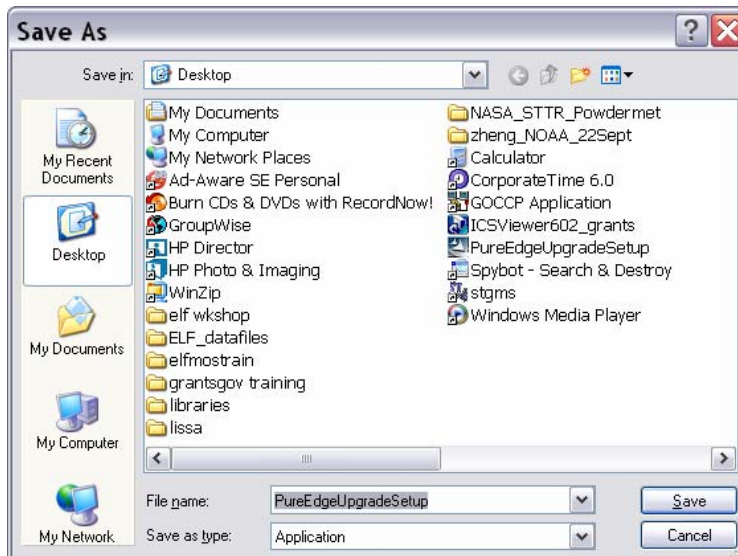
Save As

Save in: Desktop

My Recent Documents

Desktop

My Documents

My Computer

My Network

My Documents
My Computer
My Network Places
Ad-Aware SE Personal
Burn CDs & DVDs with RecordNow!
GroupWise
HP Director
HP Photo & Imaging
WinZip
elf wkshop
ELF_datafiles
elfmostrain
grantsgov training
libraries
lissa

NASA_STTR_Powdermet
zheng_NOAA_22Sept
Calculator
CorporateTime 6.0
GOCCP Application
ICSViewer602_grants
PureEdgeUpgradeSetup
Spybot - Search & Destroy
stgms
Windows Media Player

File name: PureEdgeUpgradeSetup
Save as type: Application

Save
Cancel